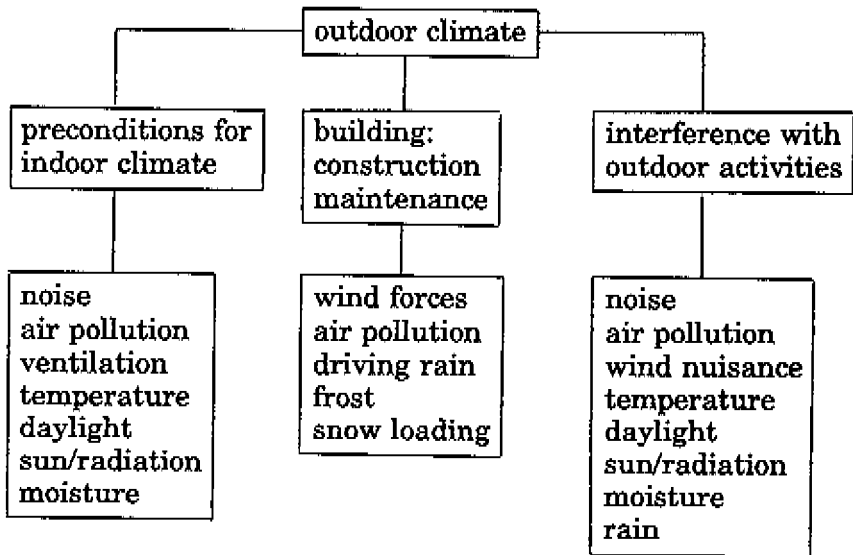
outdoor climate

preconditions for indoor climate

noise
air pollution
ventilation
temperature
daylight
sun/radiation
moisture

building: construction maintenance

wind forces
air pollution
driving rain
frost
snow loading

interference with outdoor activities

noise
air pollution
wind nuisance
temperature
daylight
sun/radiation
moisture
rain